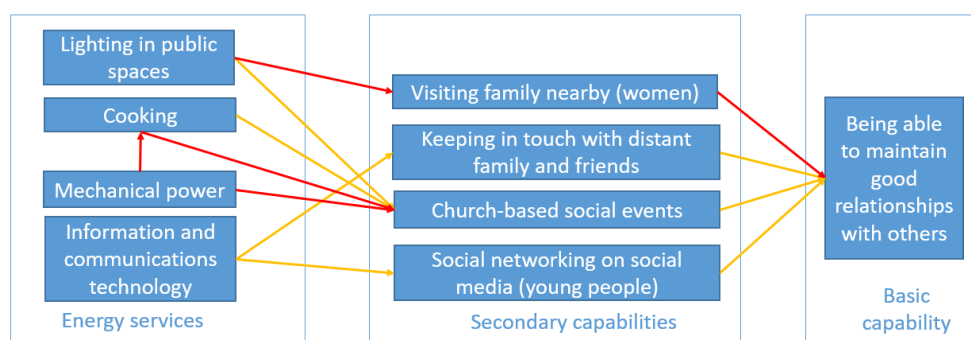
Lighting in public spaces

Cooking

Mechanical power

Information and communications technology

Energy services

Visiting family nearby (women)

Keeping in touch with distant family and friends

Church-based social events

Social networking on social media (young people)

Secondary capabilities

Being able to maintain good relationships with others

Basic capability